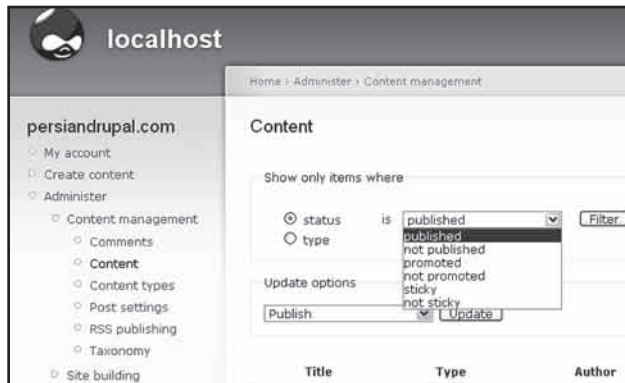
localhost

Home › Administer › Content management

persiandrupal.com

My account

Create content

Administer

Content management

Comments

Content

Content types

Post settings

RSS publishing

Taxonomy

Site building

Content

Show only items where

status is published Filter

type

published

not published

promoted

not promoted

sticky

not sticky

Update options

Publish Update

Title Type Author